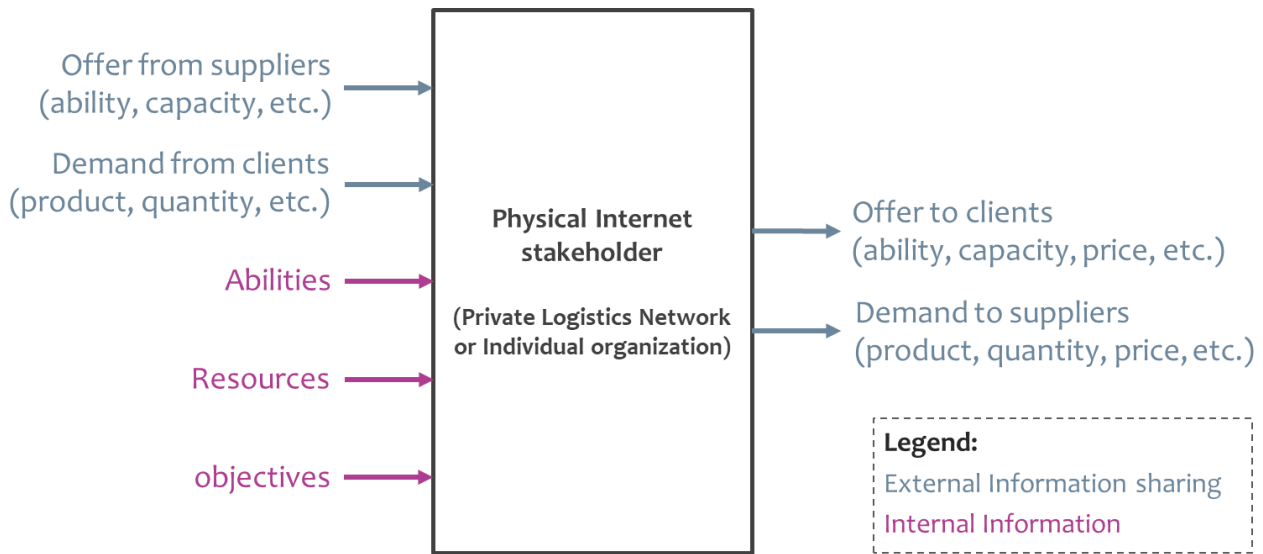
Offer from suppliers
(ability, capacity, etc.)

Demand from clients
(product, quantity, etc.)

Abilities

Resources

objectives

Physical Internet stakeholder

(Private Logistics Network or Individual organization)

Offer to clients
(ability, capacity, price, etc.)

Demand to suppliers
(product, quantity, price, etc.)

Legend:
External Information sharing
Internal Information